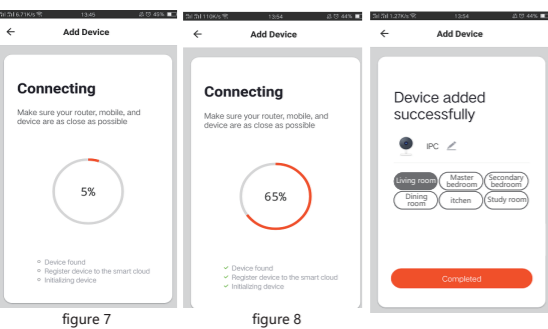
6.71K/s 13:45 45%

Add Device

Connecting

Make sure your router, mobile, and device are as close as possible

5%

Device found

Register device to the smart cloud

Initializing device

figure 7

110K/s 13:54 44%

Add Device

Connecting

Make sure your router, mobile, and device are as close as possible

65%

Device found

Register device to the smart cloud

Initializing device

figure 8

1.27K/s 13:54 44%

Add Device

Device added successfully

IPC

Living room

Master bedroom

Secondary bedroom

Dining room

itchen

Study room

Completed